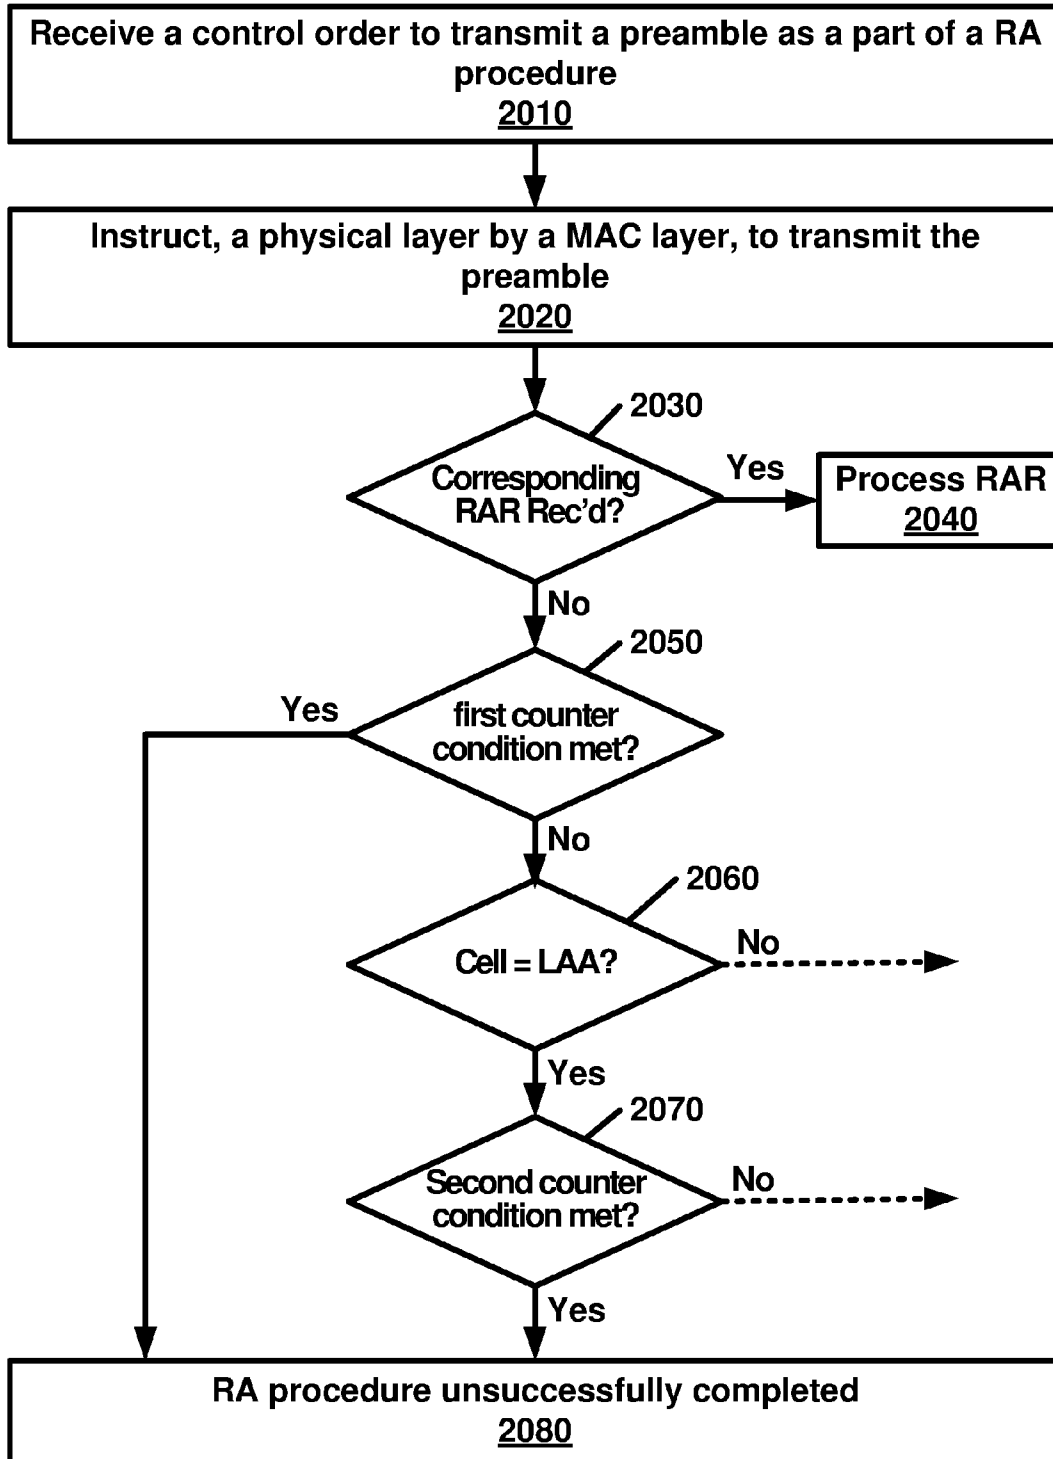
Receive a control order to transmit a preamble as a part of a RA procedure
2010

Instruct, a physical layer by a MAC layer, to transmit the preamble
2020

2030
Corresponding RAR Rec'd?
Yes
Process RAR
2040
No

2050
first counter condition met?
Yes
No

2060
Cell = LAA?
No
Yes

2070
Second counter condition met?
No
Yes

RA procedure unsuccessfully completed
2080